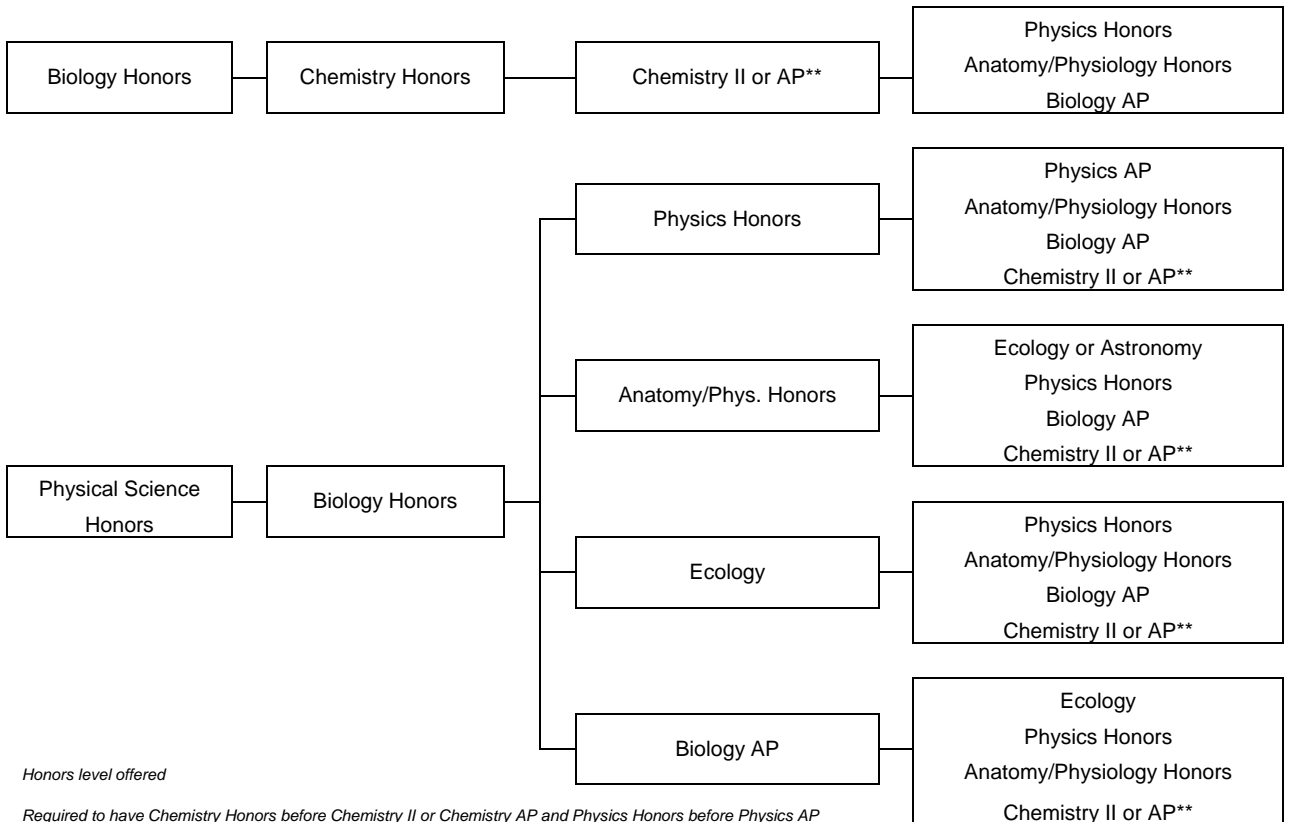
Biology Honors

Chemistry Honors

Chemistry II or AP**

Physics Honors
Anatomy/Physiology Honors
Biology AP

Physics Honors

Physics AP
Anatomy/Physiology Honors
Biology AP
Chemistry II or AP**

Anatomy/Phys. Honors

Ecology or Astronomy
Physics Honors
Biology AP
Chemistry II or AP**

Physical Science Honors

Biology Honors

Ecology

Physics Honors
Anatomy/Physiology Honors
Biology AP
Chemistry II or AP**

Biology AP

Ecology
Physics Honors
Anatomy/Physiology Honors
Chemistry II or AP**

Honors level offered

Required to have Chemistry Honors before Chemistry II or Chemistry AP and Physics Honors before Physics AP